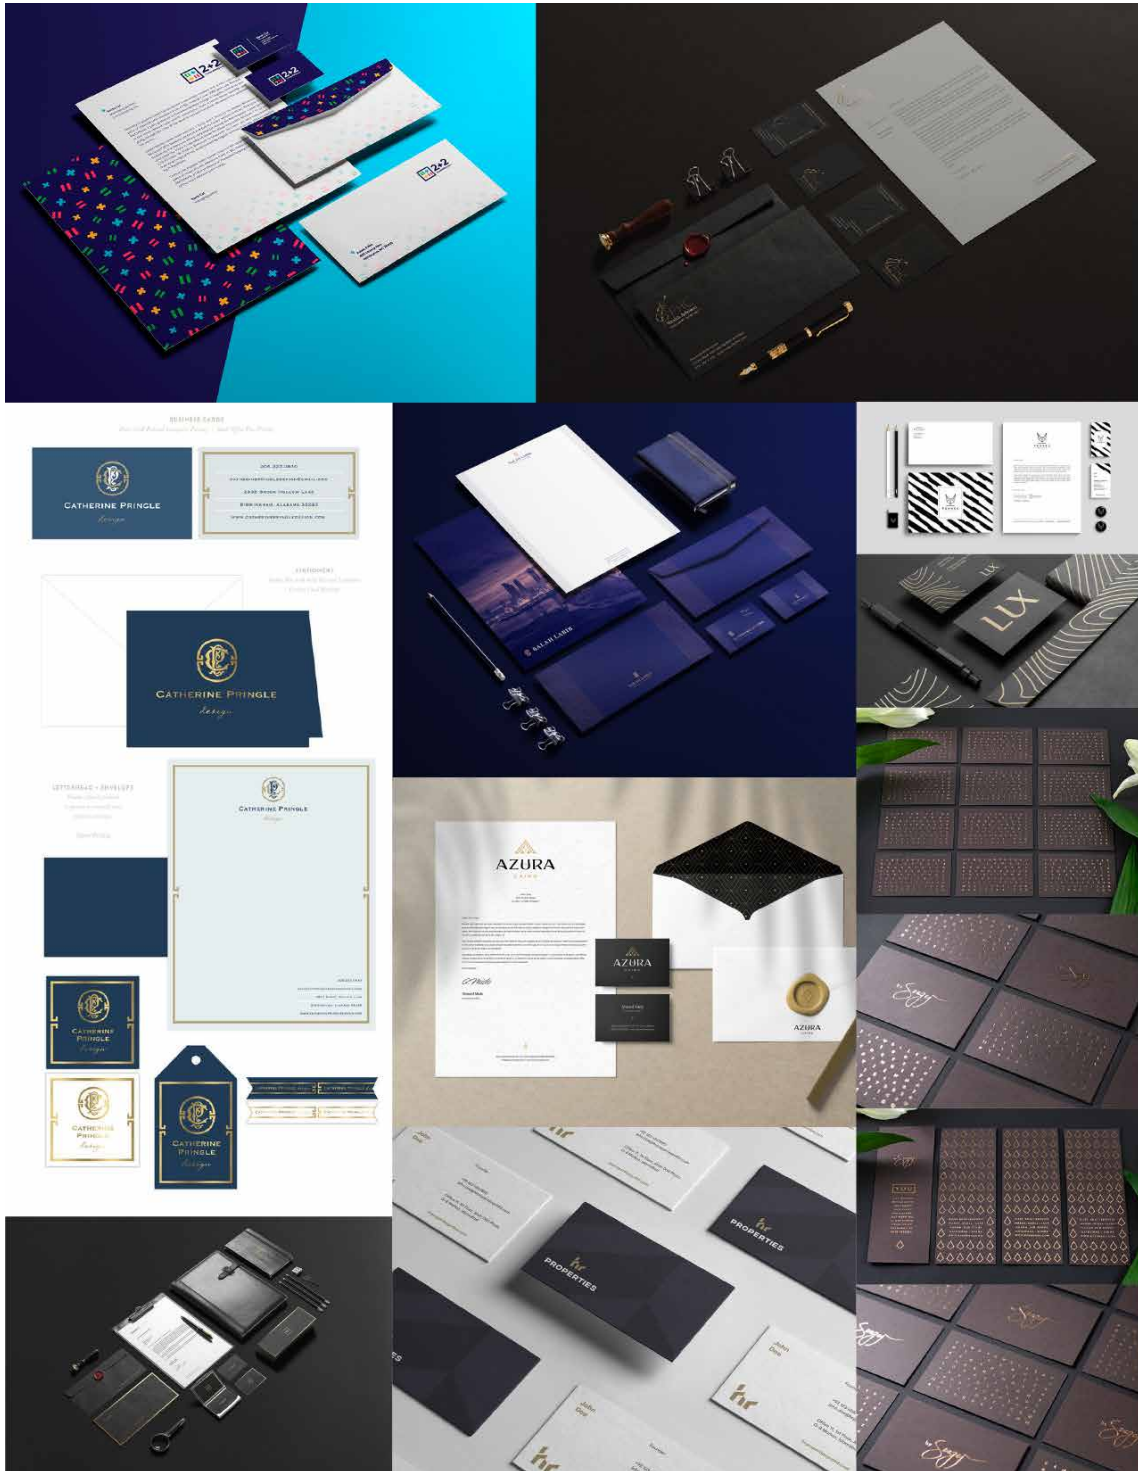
2+2

2+2

2+2

BUSINESS CARDS

CATHERINE PRINGLE
design

CATHERINE PRINGLE
design

CATHERINE PRINGLE
design

CATHERINE PRINGLE
design

CATHERINE PRINGLE
design

CATHERINE PRINGLE
design

LUX

SALAH LABIB

AZURA
CAIRO

AZURA
CAIRO

AZURA

hr
PROPERTIES

hr
PROPERTIES

hr

hr

John Doe

Saggy

Saggy

Saggy

Saggy